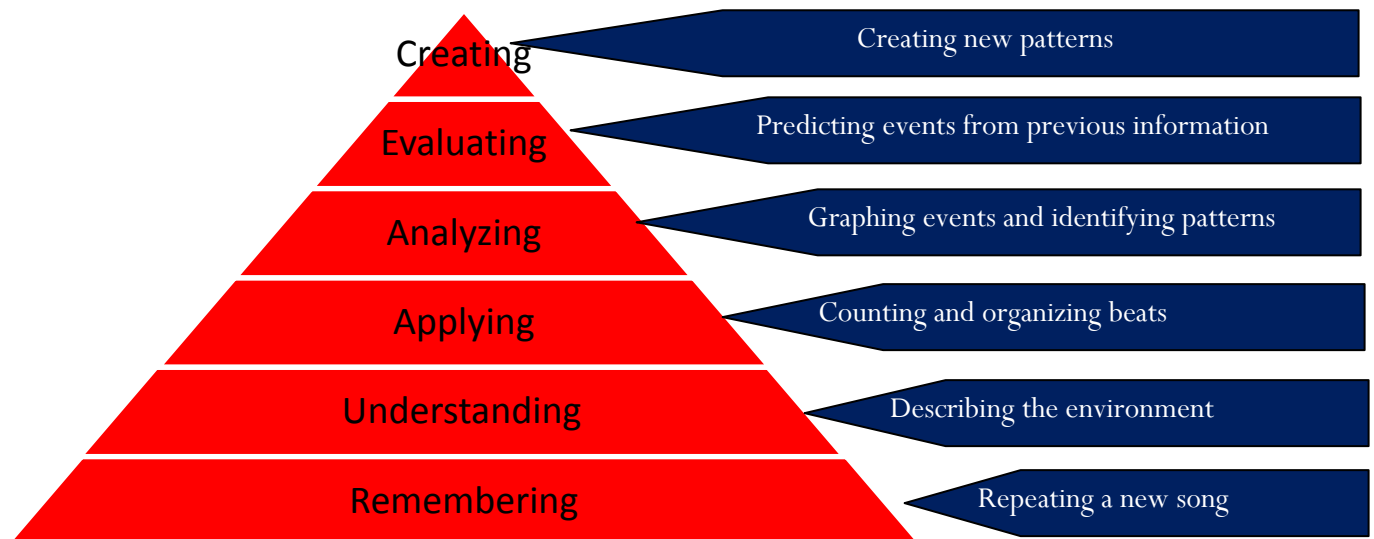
Creating
Creating new patterns
Evaluating
Predicting events from previous information
Analyzing
Graphing events and identifying patterns
Applying
Counting and organizing beats
Understanding
Describing the environment
Remembering
Repeating a new song